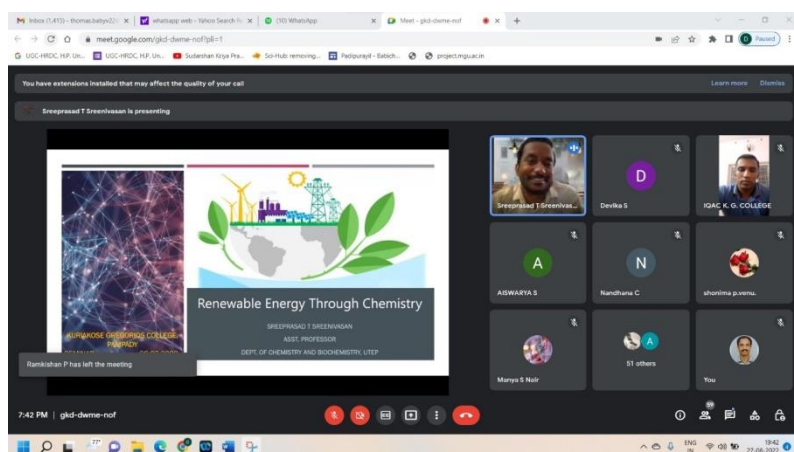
Inbox (1,415) - thomas.baby422 | whatsapp web - Yahoo Search R | (10) WhatsApp | Meet - gkd-dwme-nof

meet.google.com/gkd-dwme-nof?pli=1

UGC-HRDC, H.P. Uni... | UGC-HRDC, H.P. Un... | Sudarshan Kriya Pra... | Sci-Hub: removing... | Padipurayil - Babich... | project.mgu.ac.in

Paused

You have extensions installed that may affect the quality of your call

Learn more Dismiss

Sreeprasad T Sreenivasan is presenting

Renewable Energy Through Chemistry

SREEPRASAD T SREENIVASAN
ASST. PROFESSOR
DEPT. OF CHEMISTRY AND BIOCHEMISTRY, UTEP

KURIAKOSE GREGORIOS COLLEGE PAMPADY

Ramkishan P has left the meeting

Sreeprasad T Sreenivas...

D
Devika S

IQAC K. G. COLLEGE

A
AISWARYA S

N
Nandhana C

shonima p.venu.

Manya S Nair

A
51 others

You

7:42 PM | gkd-dwme-nof

59

ENG IN

19:42
27-06-2022